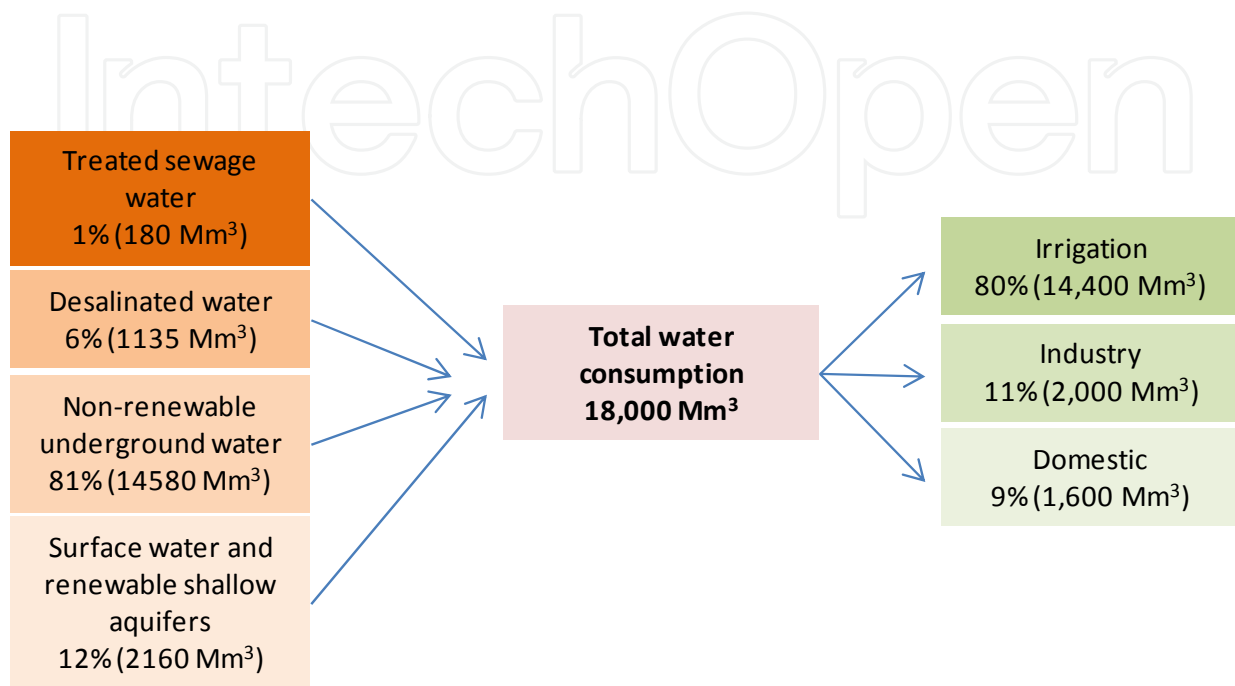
IntechOpen

Treated sewage water
1% (180 Mm$^3$)

Desalinated water
6% (1135 Mm$^3$)

Non-renewable underground water
81% (14580 Mm$^3$)

Surface water and renewable shallow aquifers
12% (2160 Mm$^3$)

Total water consumption
18,000 Mm$^3$

Irrigation
80% (14,400 Mm$^3$)

Industry
11% (2,000 Mm$^3$)

Domestic
9% (1,600 Mm$^3$)